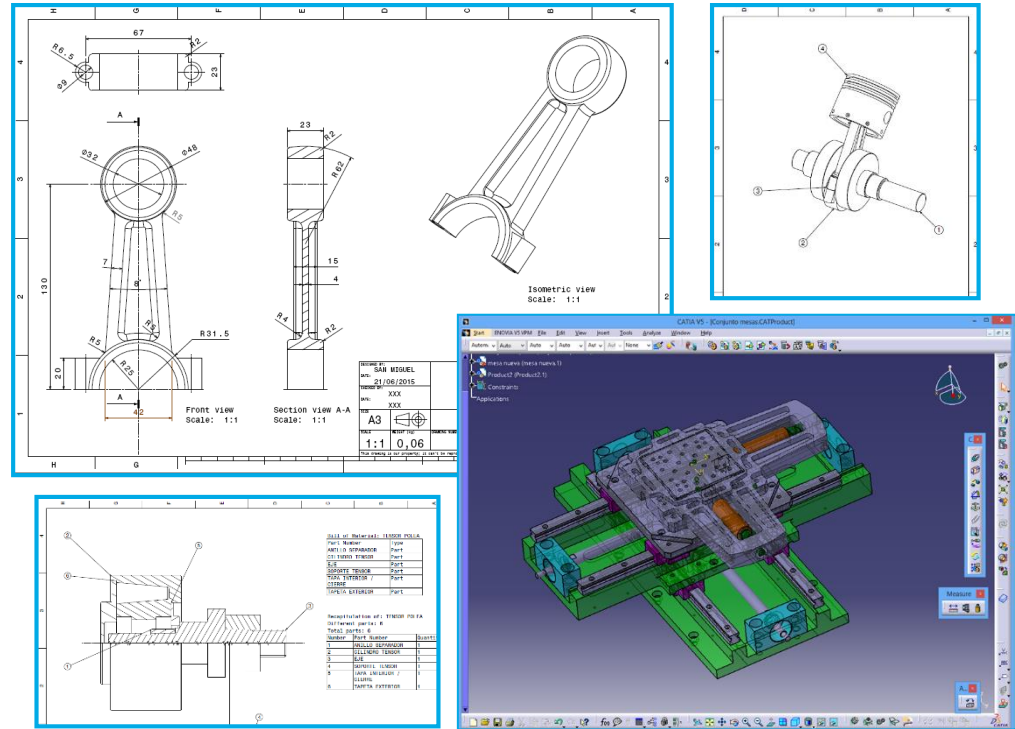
H G F E D C B A

4 3 2 1

67
R6.5
R2
Φ9
23

A
Φ32
Φ48
R5
130
7
8
R5
R31.5
R25
R5
20
A
42

Front view
Scale: 1:1

23
R2
R62
15
4
R4
R2

Section view A-A
Scale: 1:1

Isometric view
Scale: 1:1

SAN MIGUEL
21/06/2015
XXX
XXX
A3
1:1
0,06
This drawing is our property; it can't be

4
3
2
1

CATIA V5 - [Conjunto mesas.CATProduct]
Start ENOVIA V5 VPM File Edit View Insert Tools Analyze Window Help
Automa Auto Auto Auto Aut Aut None
mesa nueva (mesa nueva.1)
Product2 (Product2.1)
Constraints
Applications
Measure

2
5
6
3
1
4

Bill of Material: TENSOR POLEA
| Part Number | Type |
|---|---|
| ANILLO SEPARADOR | Part |
| CILINDRO TENSOR | Part |
| EJE | Part |
| SOPORTE TENSOR | Part |
| TAPA INTERIOR / CIERRE | Part |
| TAPETA EXTERIOR | Part |

Recapitulation of: TENSOR POLEA
Different parts: 6
Total parts: 6
| Number | Part Number | Quanti |
|---|---|---|
| 1 | ANILLO SEPARADOR | 1 |
| 2 | CILINDRO TENSOR | 1 |
| 3 | EJE | 1 |
| 4 | SOPORTE TENSOR | 1 |
| 5 | TAPA INTERIOR / CIERRE | 1 |
| 6 | TAPETA EXTERIOR | 1 |